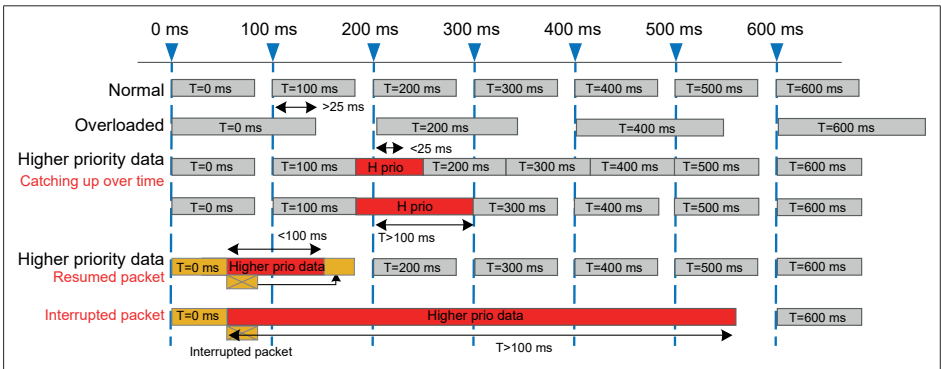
0 ms 100 ms 200 ms 300 ms 400 ms 500 ms 600 ms

Normal
T=0 ms | T=100 ms | T=200 ms | T=300 ms | T=400 ms | T=500 ms | T=600 ms
>25 ms

Overloaded
T=0 ms | T=200 ms | T=400 ms | T=600 ms
<25 ms

Higher priority data
Catching up over time
T=0 ms | T=100 ms | H prio | T=200 ms | T=300 ms | T=400 ms | T=500 ms | T=600 ms

T=0 ms | T=100 ms | H prio | T=300 ms | T=400 ms | T=500 ms | T=600 ms
T>100 ms

<100 ms
Higher priority data
Resumed packet
T=0 ms | Higher prio data | T=200 ms | T=300 ms | T=400 ms | T=500 ms | T=600 ms

Interrupted packet
T=0 ms | Higher prio data | T=600 ms
Interrupted packet
T>100 ms